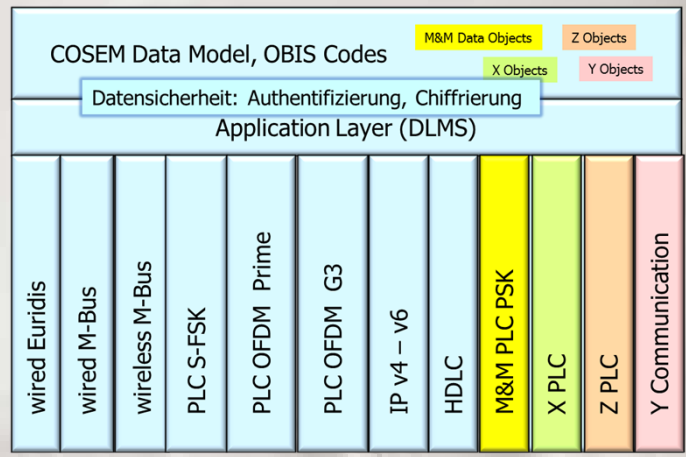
COSEM Data Model, OBIS Codes

M&M Data Objects

Z Objects

X Objects

Y Objects

Datensicherheit: Authentifizierung, Chiffrierung

Application Layer (DLMS)

wired Euridis

wired M-Bus

wireless M-Bus

PLC S-FSK

PLC OFDM Prime

PLC OFDM G3

IP v4 – v6

HDLC

M&M PLC PSK

X PLC

Z PLC

Y Communication